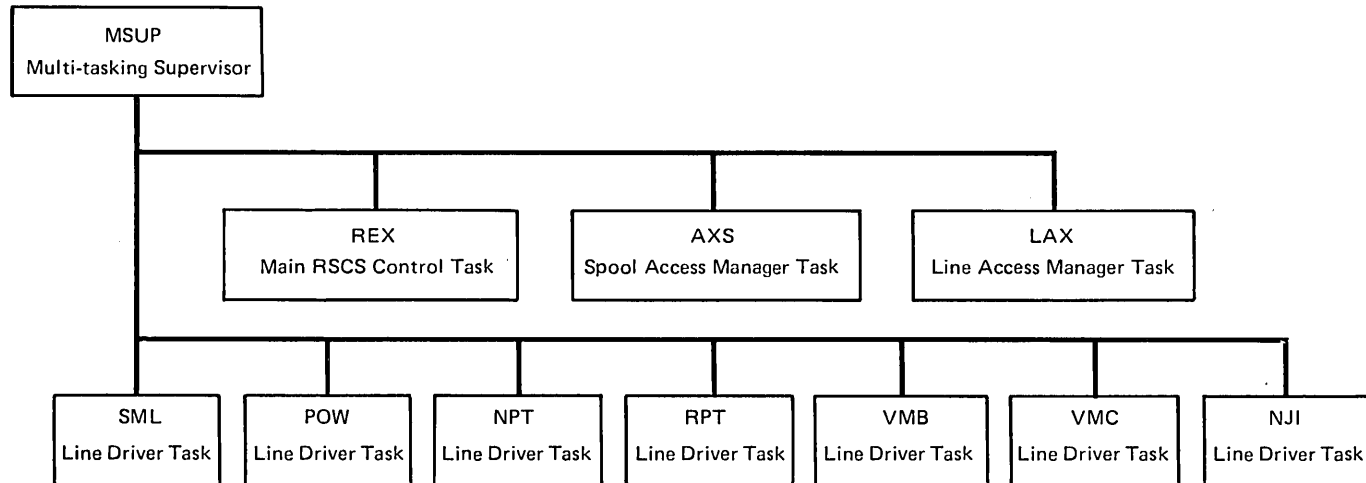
MSUP
Multi-tasking Supervisor

REX
Main RSCS Control Task

AXS
Spool Access Manager Task

LAX
Line Access Manager Task

SML
Line Driver Task

POW
Line Driver Task

NPT
Line Driver Task

RPT
Line Driver Task

VMB
Line Driver Task

VMC
Line Driver Task

NJI
Line Driver Task